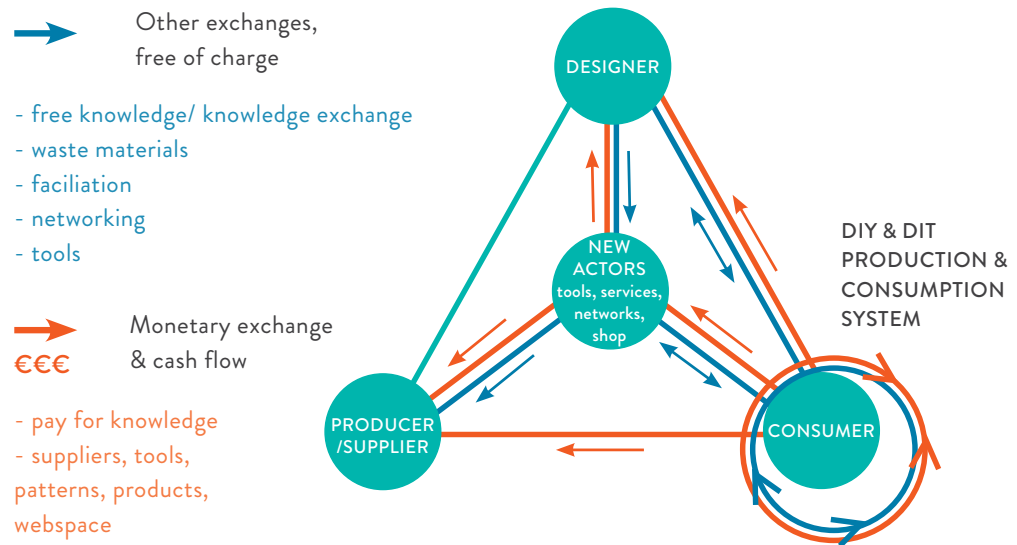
Other exchanges, free of charge

- free knowledge/ knowledge exchange
- waste materials
- faciliation
- networking
- tools

Monetary exchange & cash flow

€€€

- pay for knowledge
- suppliers, tools, patterns, products, webspace

DESIGNER

NEW ACTORS tools, services, networks, shop

PRODUCER /SUPPLIER

CONSUMER

DIY & DIT PRODUCTION & CONSUMPTION SYSTEM